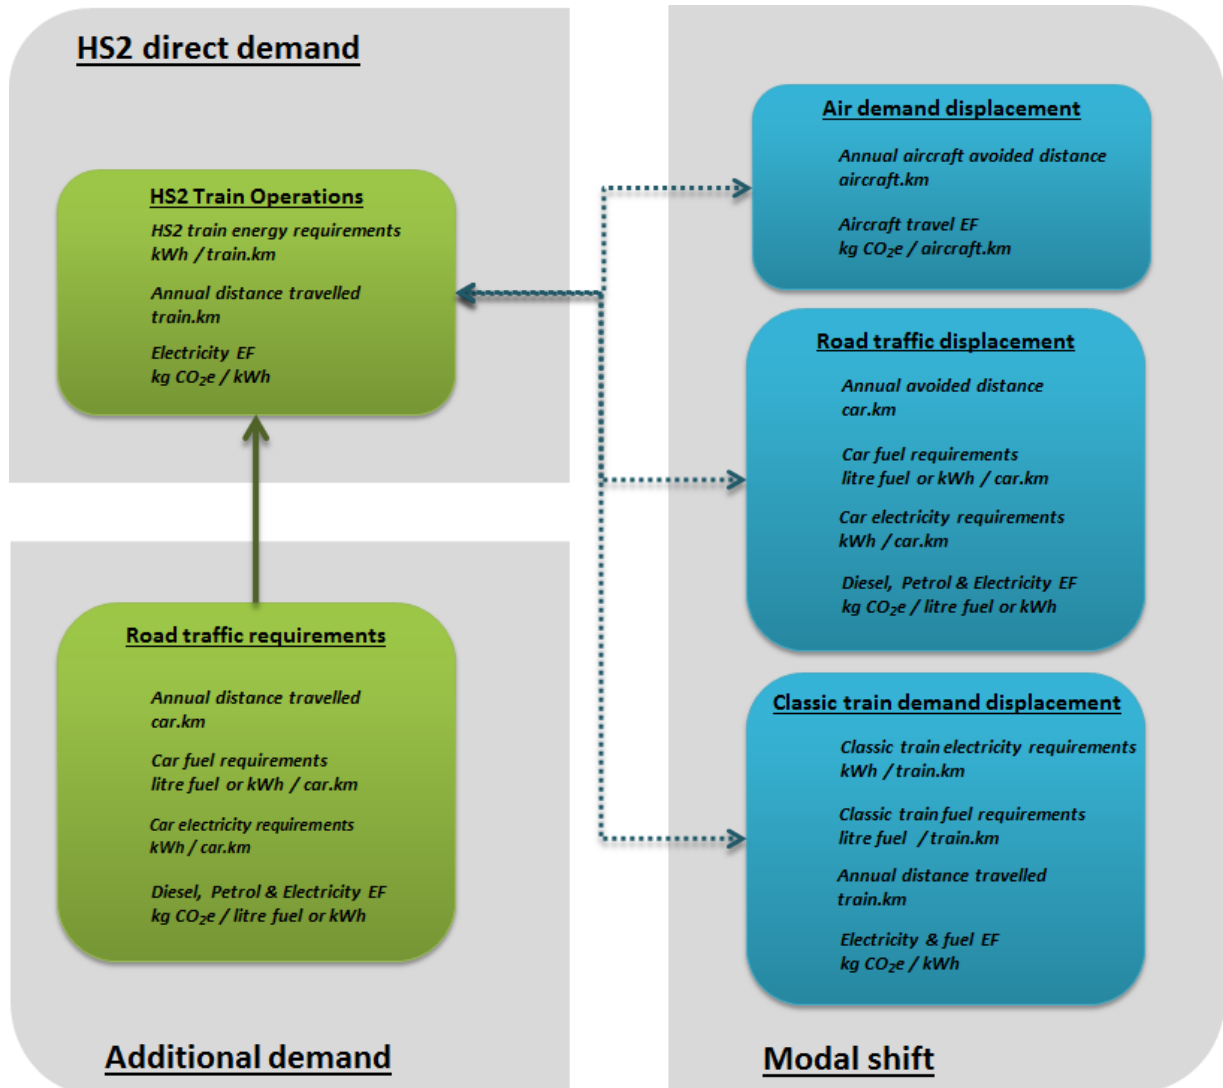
HS2 direct demand

HS2 Train Operations

HS2 train energy requirements
kWh / train.km

Annual distance travelled
train.km

Electricity EF
kg $CO_2$e / kWh

Road traffic requirements

Annual distance travelled
car.km

Car fuel requirements
litre fuel or kWh / car.km

Car electricity requirements
kWh / car.km

Diesel, Petrol & Electricity EF
kg $CO_2$e / litre fuel or kWh

Additional demand

Air demand displacement

Annual aircraft avoided distance
aircraft.km

Aircraft travel EF
kg $CO_2$e / aircraft.km

Road traffic displacement

Annual avoided distance
car.km

Car fuel requirements
litre fuel or kWh / car.km

Car electricity requirements
kWh / car.km

Diesel, Petrol & Electricity EF
kg $CO_2$e / litre fuel or kWh

Classic train demand displacement

Classic train electricity requirements
kWh / train.km

Classic train fuel requirements
litre fuel / train.km

Annual distance travelled
train.km

Electricity & fuel EF
kg $CO_2$e / kWh

Modal shift